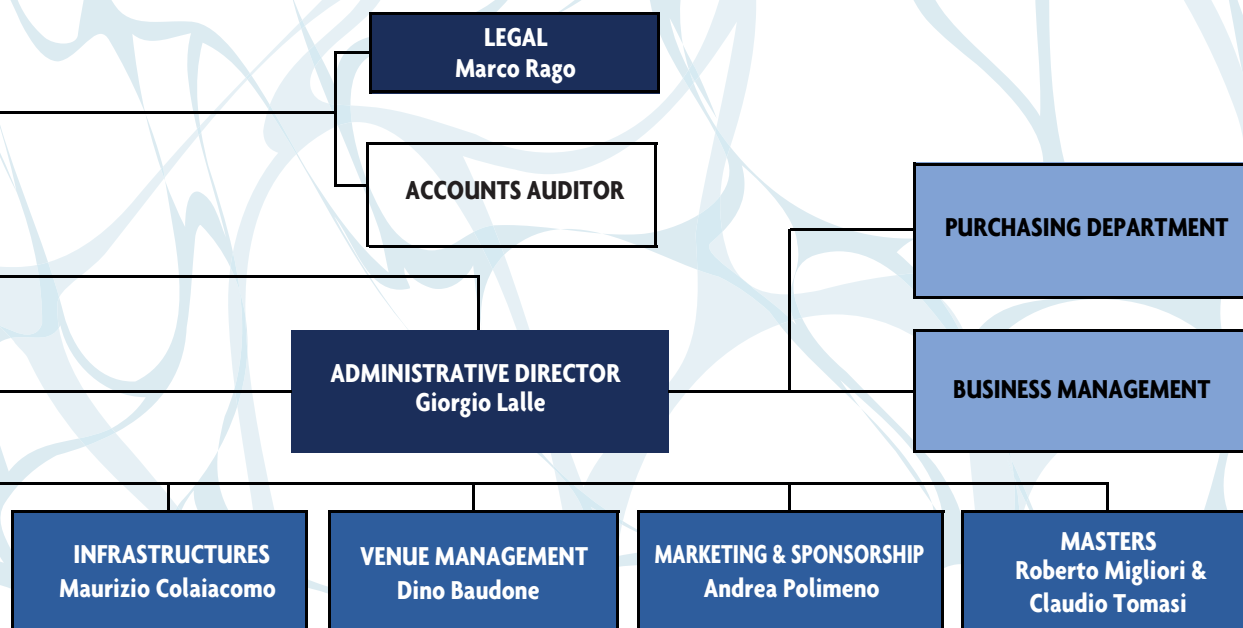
LEGAL
Marco Rago

ACCOUNTS AUDITOR

PURCHASING DEPARTMENT

ADMINISTRATIVE DIRECTOR
Giorgio Lalle

BUSINESS MANAGEMENT

INFRASTRUCTURES
Maurizio Colaiacomo

VENUE MANAGEMENT
Dino Baudone

MARKETING & SPONSORSHIP
Andrea Polimeno

MASTERS
Roberto Migliori &
Claudio Tomasi